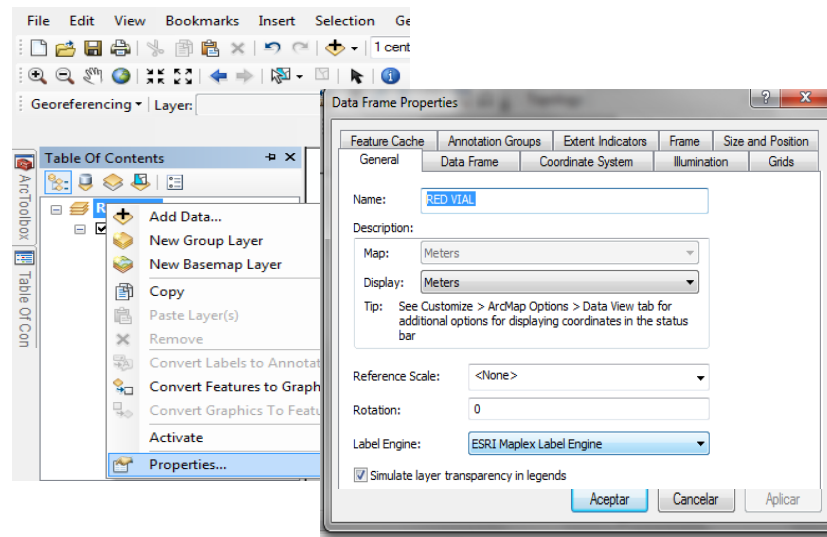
File Edit View Bookmarks Insert Selection Ge

1 cent

Georeferencing ▾ Layer:

Table Of Contents

ArcToolbox

Table Of Con

Add Data...
New Group Layer
New Basemap Layer
Copy
Paste Layer(s)
Remove
Convert Labels to Annotat
Convert Features to Graph
Convert Graphics To Featu
Activate
Properties...

Data Frame Properties

?

Feature Cache | Annotation Groups | Extent Indicators | Frame | Size and Position
General | Data Frame | Coordinate System | Illumination | Grids

Name: RED VIAL

Description:

Map: Meters

Display: Meters

Tip: See Customize > ArcMap Options > Data View tab for additional options for displaying coordinates in the status bar

Reference Scale: <None>

Rotation: 0

Label Engine: ESRI Maplex Label Engine

Simulate layer transparency in legends

Aceptar | Cancelar | Aplicar